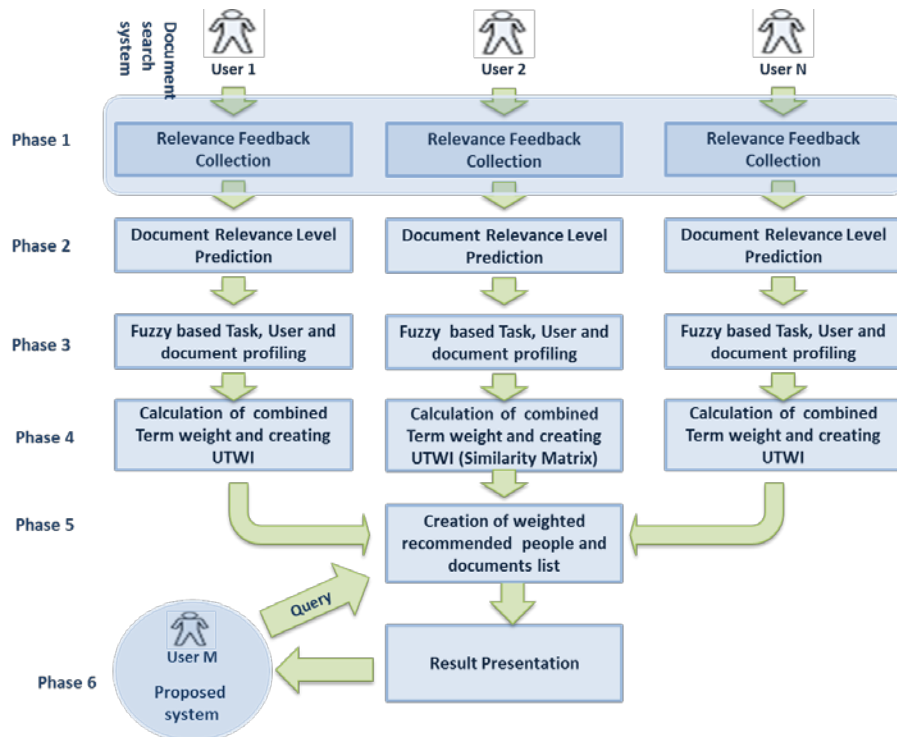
Document search system

User 1

User 2

User N

Phase 1

Relevance Feedback Collection

Relevance Feedback Collection

Relevance Feedback Collection

Phase 2

Document Relevance Level Prediction

Document Relevance Level Prediction

Document Relevance Level Prediction

Phase 3

Fuzzy based Task, User and document profiling

Fuzzy based Task, User and document profiling

Fuzzy based Task, User and document profiling

Phase 4

Calculation of combined Term weight and creating UTWI

Calculation of combined Term weight and creating UTWI (Similarity Matrix)

Calculation of combined Term weight and creating UTWI

Phase 5

Creation of weighted recommended people and documents list

Query

User M

Proposed system

Result Presentation

Phase 6